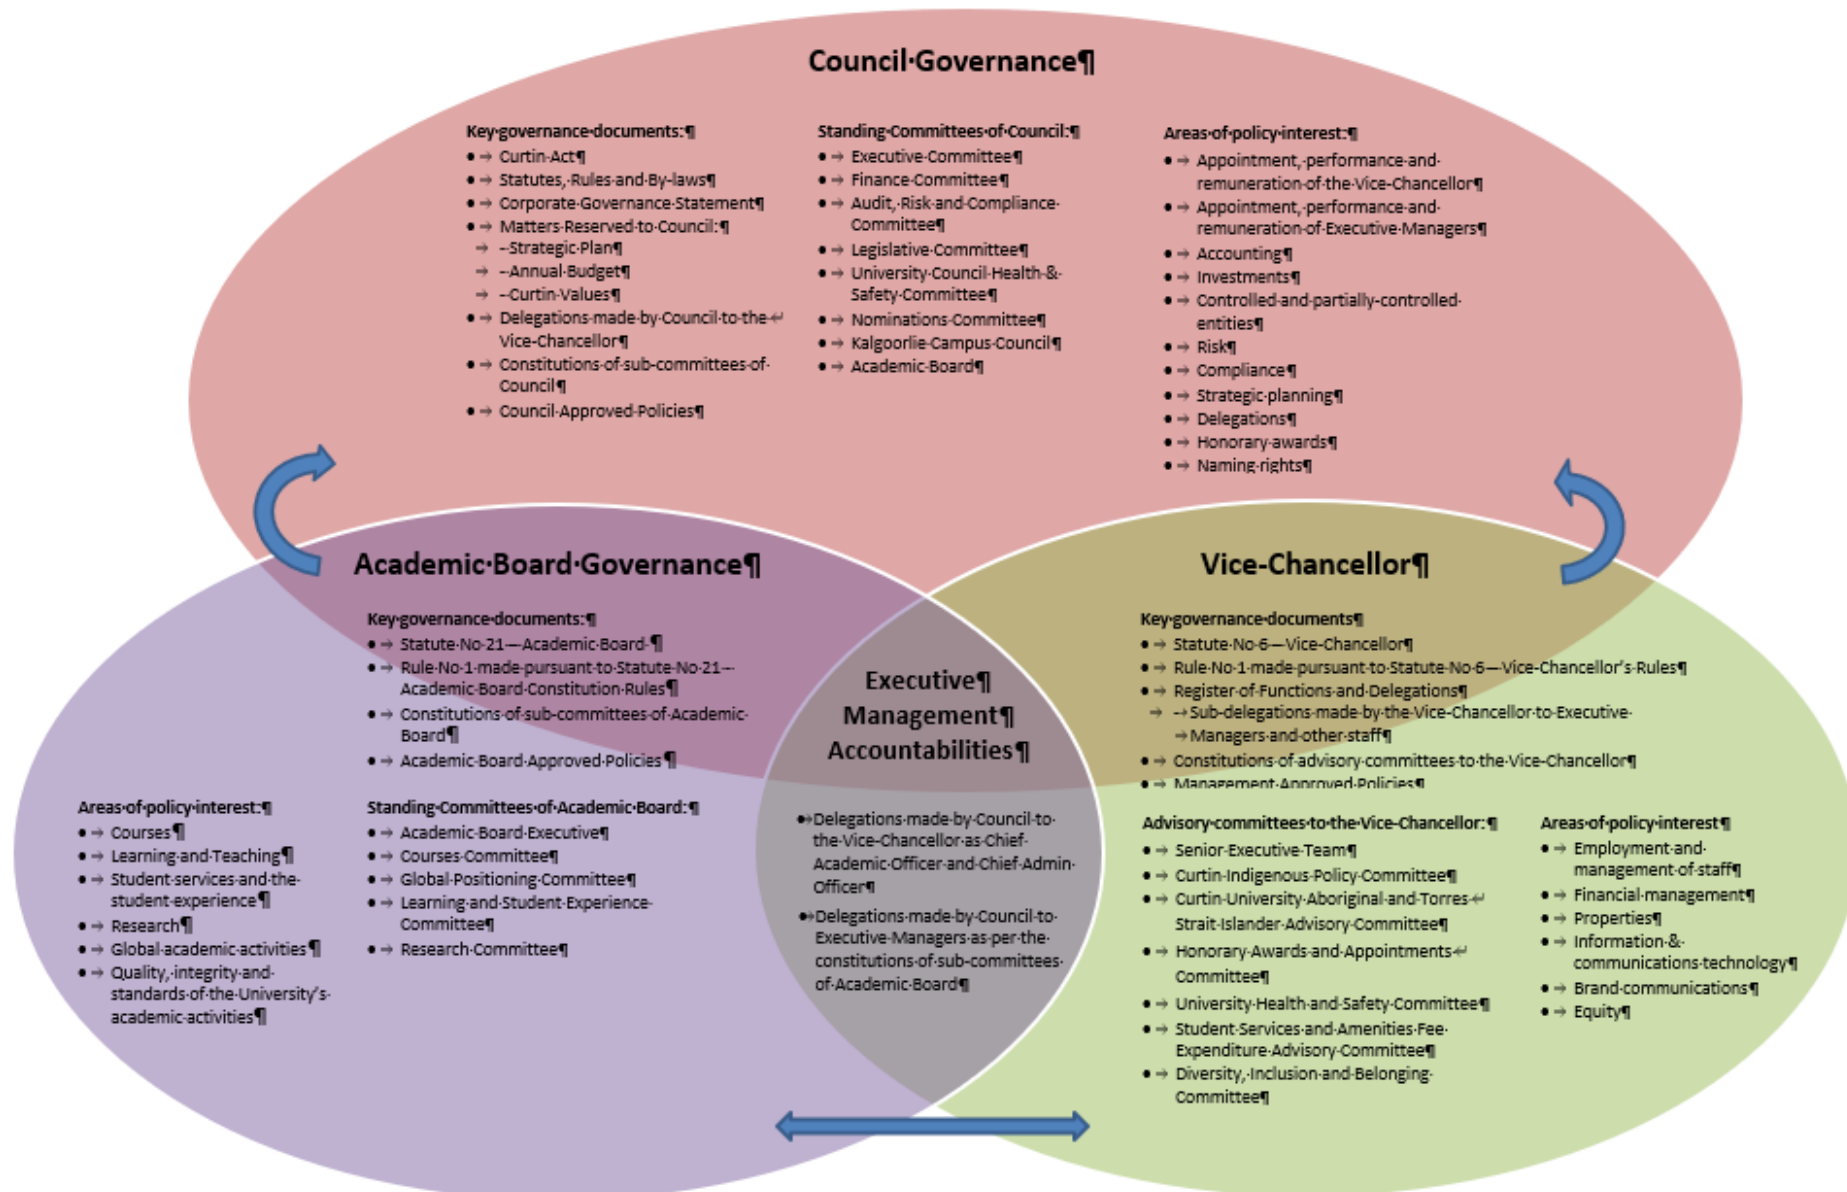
Council·Governance¶

Key·governance·documents:¶
- Curtin·Act¶
- Statutes,·Rules·and·By-laws¶
- Corporate·Governance·Statement¶
- Matters·Reserved·to·Council:¶
  –Strategic·Plan¶
  –Annual·Budget¶
  –Curtin·Values¶
- Delegations·made·by·Council·to·the· Vice-Chancellor¶
- Constitutions·of·sub-committees·of· Council¶
- Council·Approved·Policies¶

Standing·Committees·of·Council:¶
- Executive·Committee¶
- Finance·Committee¶
- Audit,·Risk·and·Compliance· Committee¶
- Legislative·Committee¶
- University·Council·Health·&· Safety·Committee¶
- Nominations·Committee¶
- Kalgoorlie·Campus·Council¶
- Academic·Board¶

Areas·of·policy·interest:¶
- Appointment,·performance·and· remuneration·of·the·Vice-Chancellor¶
- Appointment,·performance·and· remuneration·of·Executive·Managers¶
- Accounting¶
- Investments¶
- Controlled·and·partially·controlled· entities¶
- Risk¶
- Compliance¶
- Strategic·planning¶
- Delegations¶
- Honorary·awards¶
- Naming·rights¶

Academic·Board·Governance¶

Key·governance·documents:¶
- Statute·No·21—Academic·Board·¶
- Rule·No·1·made·pursuant·to·Statute·No·21—Academic·Board·Constitution·Rules¶
- Constitutions·of·sub-committees·of·Academic· Board¶
- Academic·Board·Approved·Policies¶

Areas·of·policy·interest:¶
- Courses¶
- Learning·and·Teaching¶
- Student·services·and·the· student·experience¶
- Research¶
- Global·academic·activities¶
- Quality,·integrity·and· standards·of·the·University's· academic·activities¶

Standing·Committees·of·Academic·Board:¶
- Academic·Board·Executive¶
- Courses·Committee¶
- Global·Positioning·Committee¶
- Learning·and·Student·Experience· Committee¶
- Research·Committee¶

Executive¶ Management¶ Accountabilities¶

- Delegations·made·by·Council·to· the·Vice-Chancellor·as·Chief· Academic·Officer·and·Chief·Admin· Officer¶
- Delegations·made·by·Council·to· Executive·Managers·as·per·the· constitutions·of·sub-committees· of·Academic·Board¶

Vice-Chancellor¶

Key·governance·documents¶
- Statute·No·6—Vice-Chancellor¶
- Rule·No·1·made·pursuant·to·Statute·No·6—Vice-Chancellor's·Rules¶
- Register·of·Functions·and·Delegations¶
  –Sub-delegations·made·by·the·Vice-Chancellor·to·Executive· Managers·and·other·staff¶
- Constitutions·of·advisory·committees·to·the·Vice-Chancellor¶
- Management·Approved·Policies¶

Advisory·committees·to·the·Vice-Chancellor:¶
- Senior·Executive·Team¶
- Curtin·Indigenous·Policy·Committee¶
- Curtin·University·Aboriginal·and·Torres· Strait·Islander·Advisory·Committee¶
- Honorary·Awards·and·Appointments· Committee¶
- University·Health·and·Safety·Committee¶
- Student·Services·and·Amenities·Fee· Expenditure·Advisory·Committee¶
- Diversity,·Inclusion·and·Belonging· Committee¶

Areas·of·policy·interest¶
- Employment·and· management·of·staff¶
- Financial·management¶
- Properties¶
- Information·&· communications·technology¶
- Brand·communications¶
- Equity¶